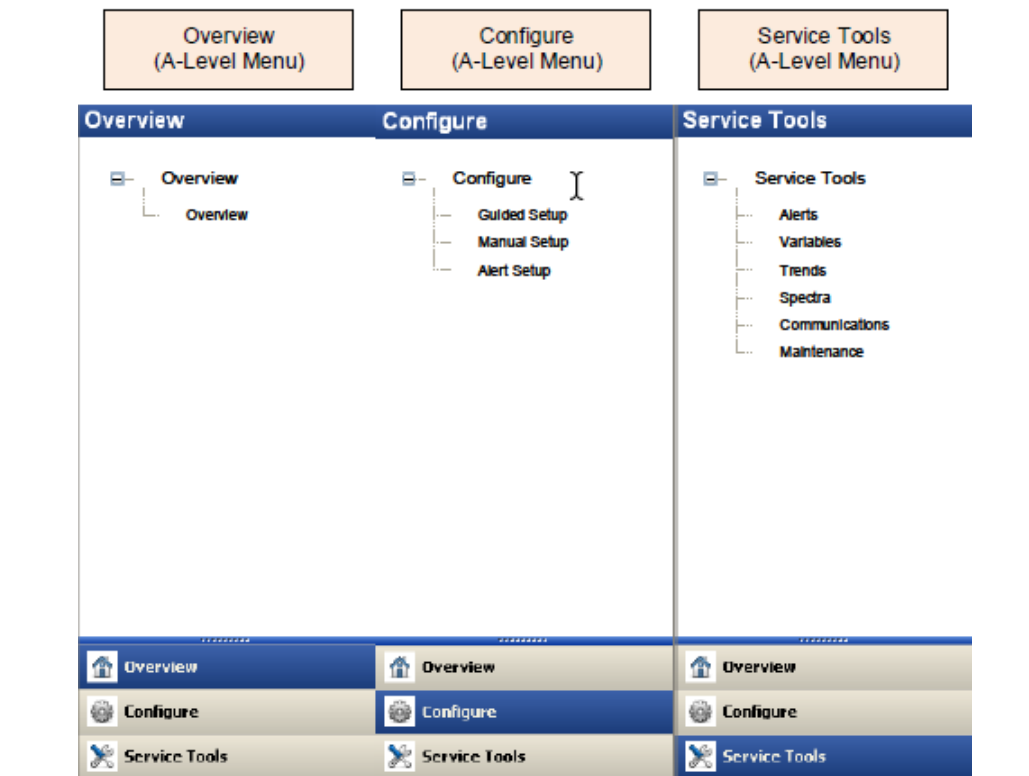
Overview
(A-Level Menu)

Configure
(A-Level Menu)

Service Tools
(A-Level Menu)

Overview

Overview

Overview

Overview

Configure

Service Tools

Configure

Configure

Guided Setup

Manual Setup

Alert Setup

Overview

Configure

Service Tools

Service Tools

Service Tools

Alerts

Variables

Trends

Spectra

Communications

Maintenance

Overview

Configure

Service Tools